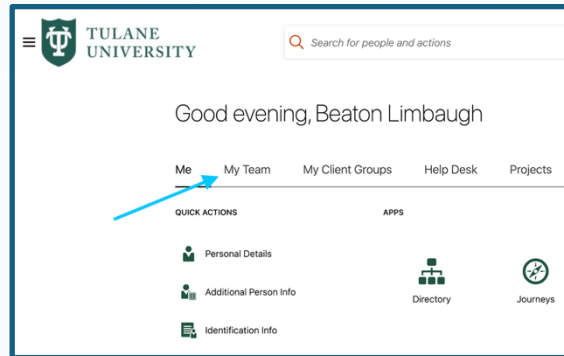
TULANE UNIVERSITY

Search for people and actions

Good evening, Beaton Limbaugh

Me My Team My Client Groups Help Desk Projects

QUICK ACTIONS

Personal Details

Additional Person Info

Identification Info

APPS

Directory

Journeys